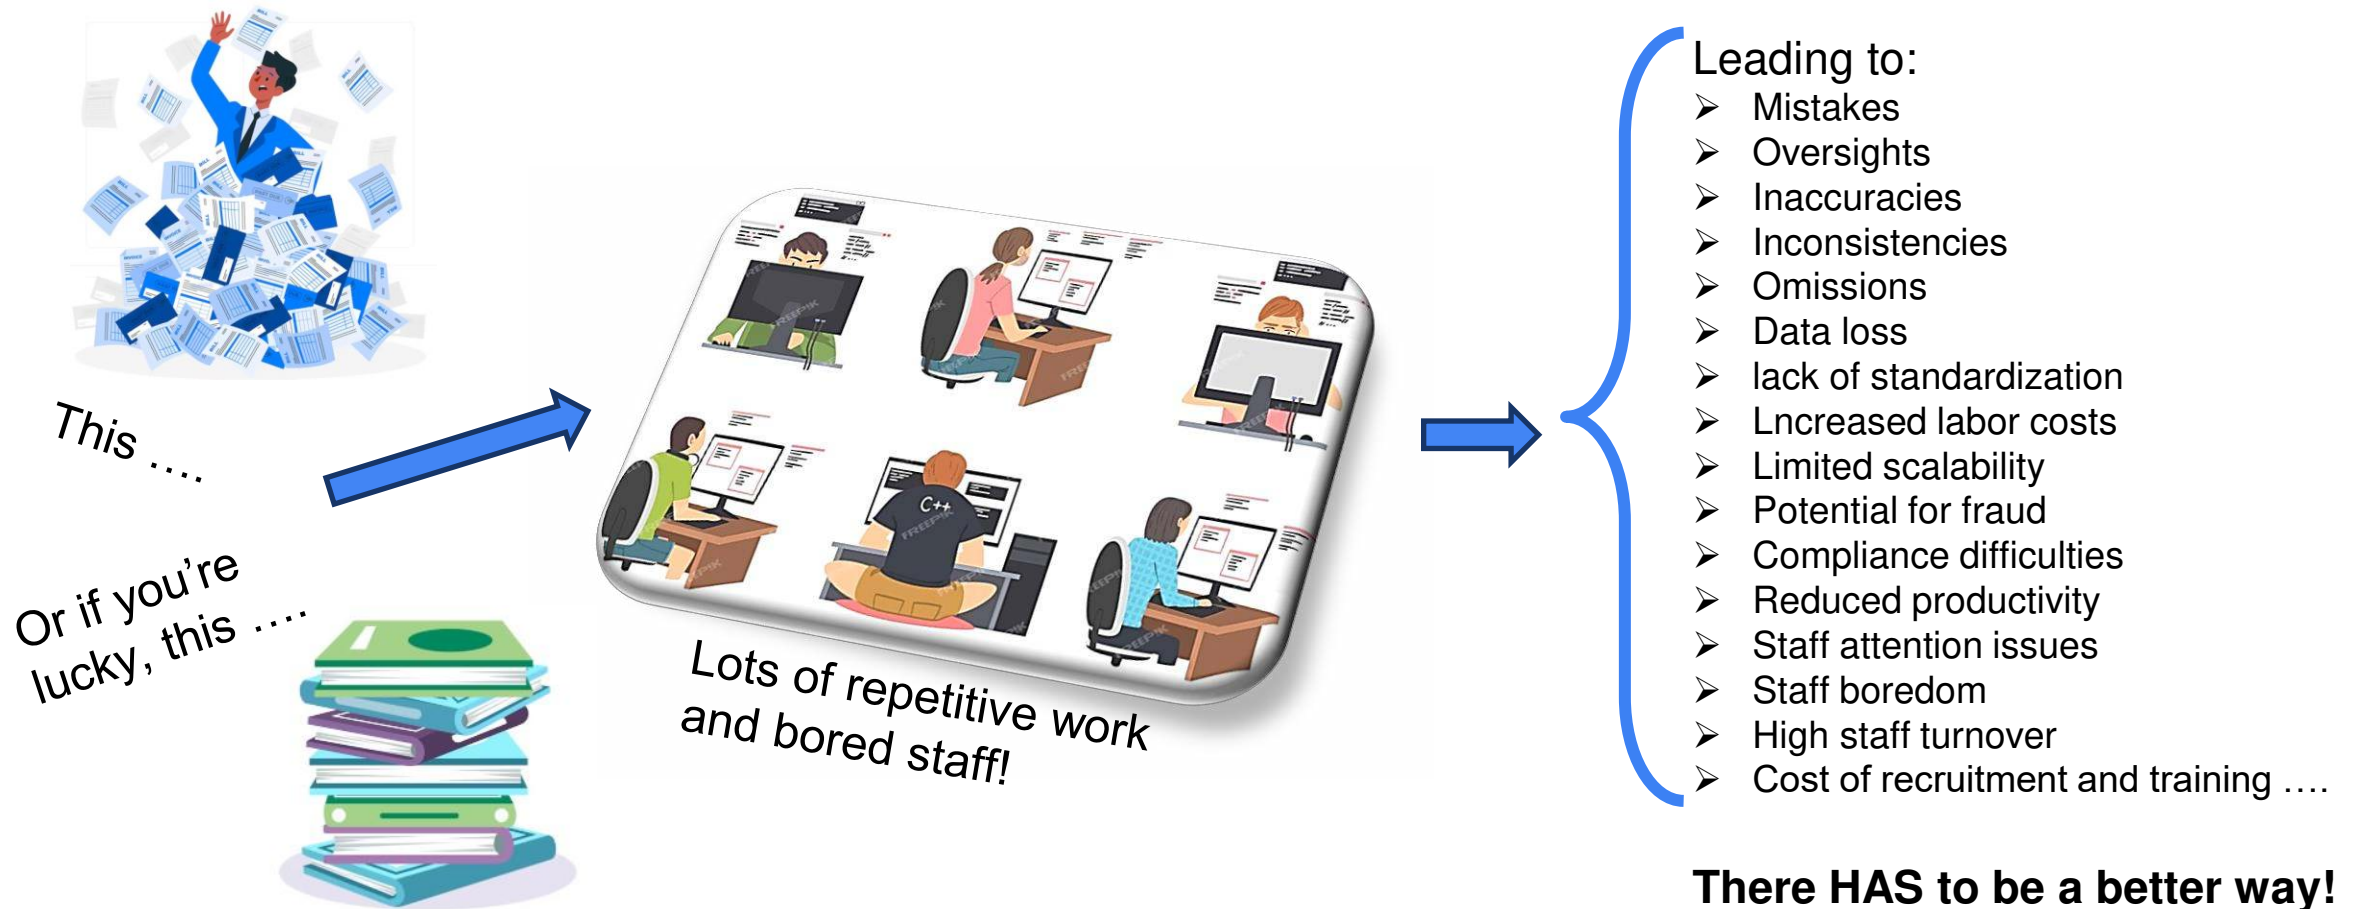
This ....

Or if you're lucky, this ....

C++

Lots of repetitive work and bored staff!

Leading to:
➢ Mistakes
➢ Oversights
➢ Inaccuracies
➢ Inconsistencies
➢ Omissions
➢ Data loss
➢ lack of standardization
➢ Lncreased labor costs
➢ Limited scalability
➢ Potential for fraud
➢ Compliance difficulties
➢ Reduced productivity
➢ Staff attention issues
➢ Staff boredom
➢ High staff turnover
➢ Cost of recruitment and training ....

There HAS to be a better way!